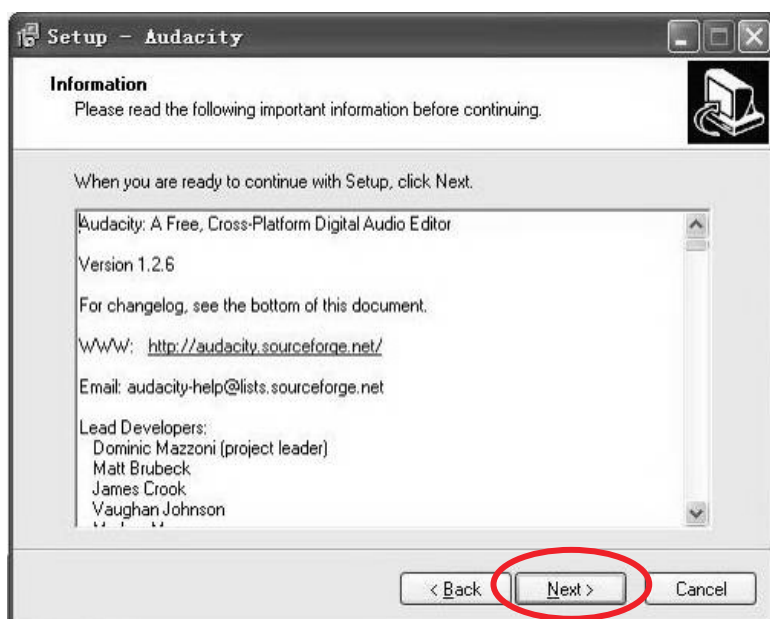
Setup - Audacity

Information

Please read the following important information before continuing.

When you are ready to continue with Setup, click Next.

Audacity: A Free, Cross-Platform Digital Audio Editor

Version 1.2.6

For changelog, see the bottom of this document.

WWW: http://audacity.sourceforge.net/

Email: audacity-help@lists.sourceforge.net

Lead Developers:
Dominic Mazzoni (project leader)
Matt Brubeck
James Crook
Vaughan Johnson
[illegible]

< Back | Next > | Cancel